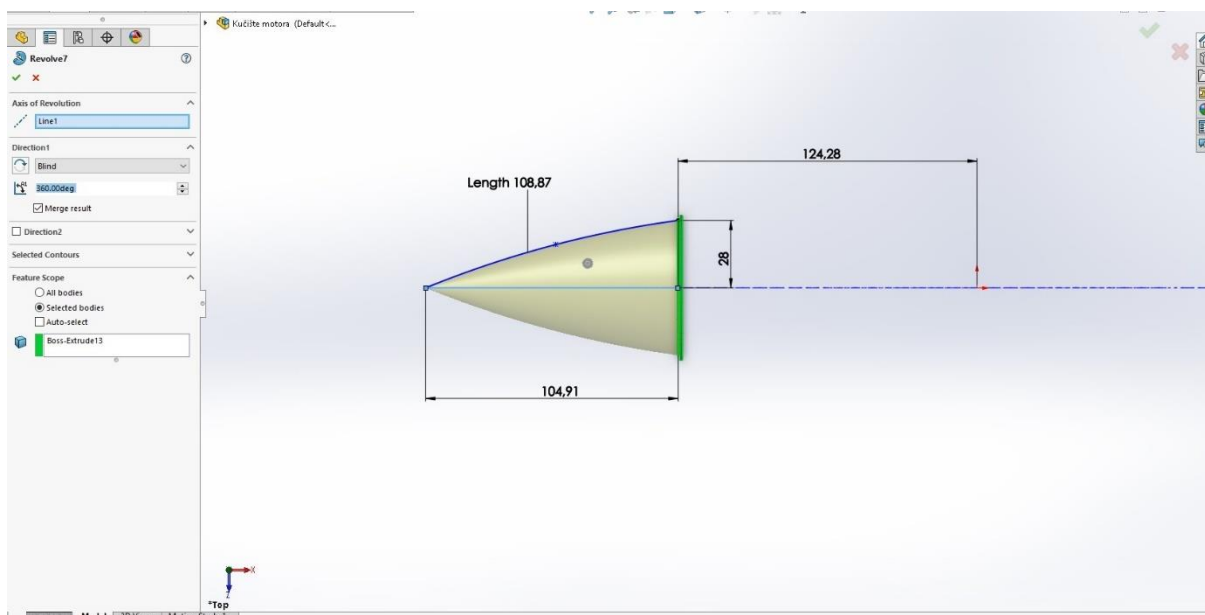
Kućište motora (Default<...

Revolve7

Axis of Revolution

Line1

Direction1

Blind

360.00deg

Merge result

Direction2

Selected Contours

Feature Scope

All bodies

Selected bodies

Auto-select

Boss-Extrude13

Length 108,87

124,28

28

104,91

*Top